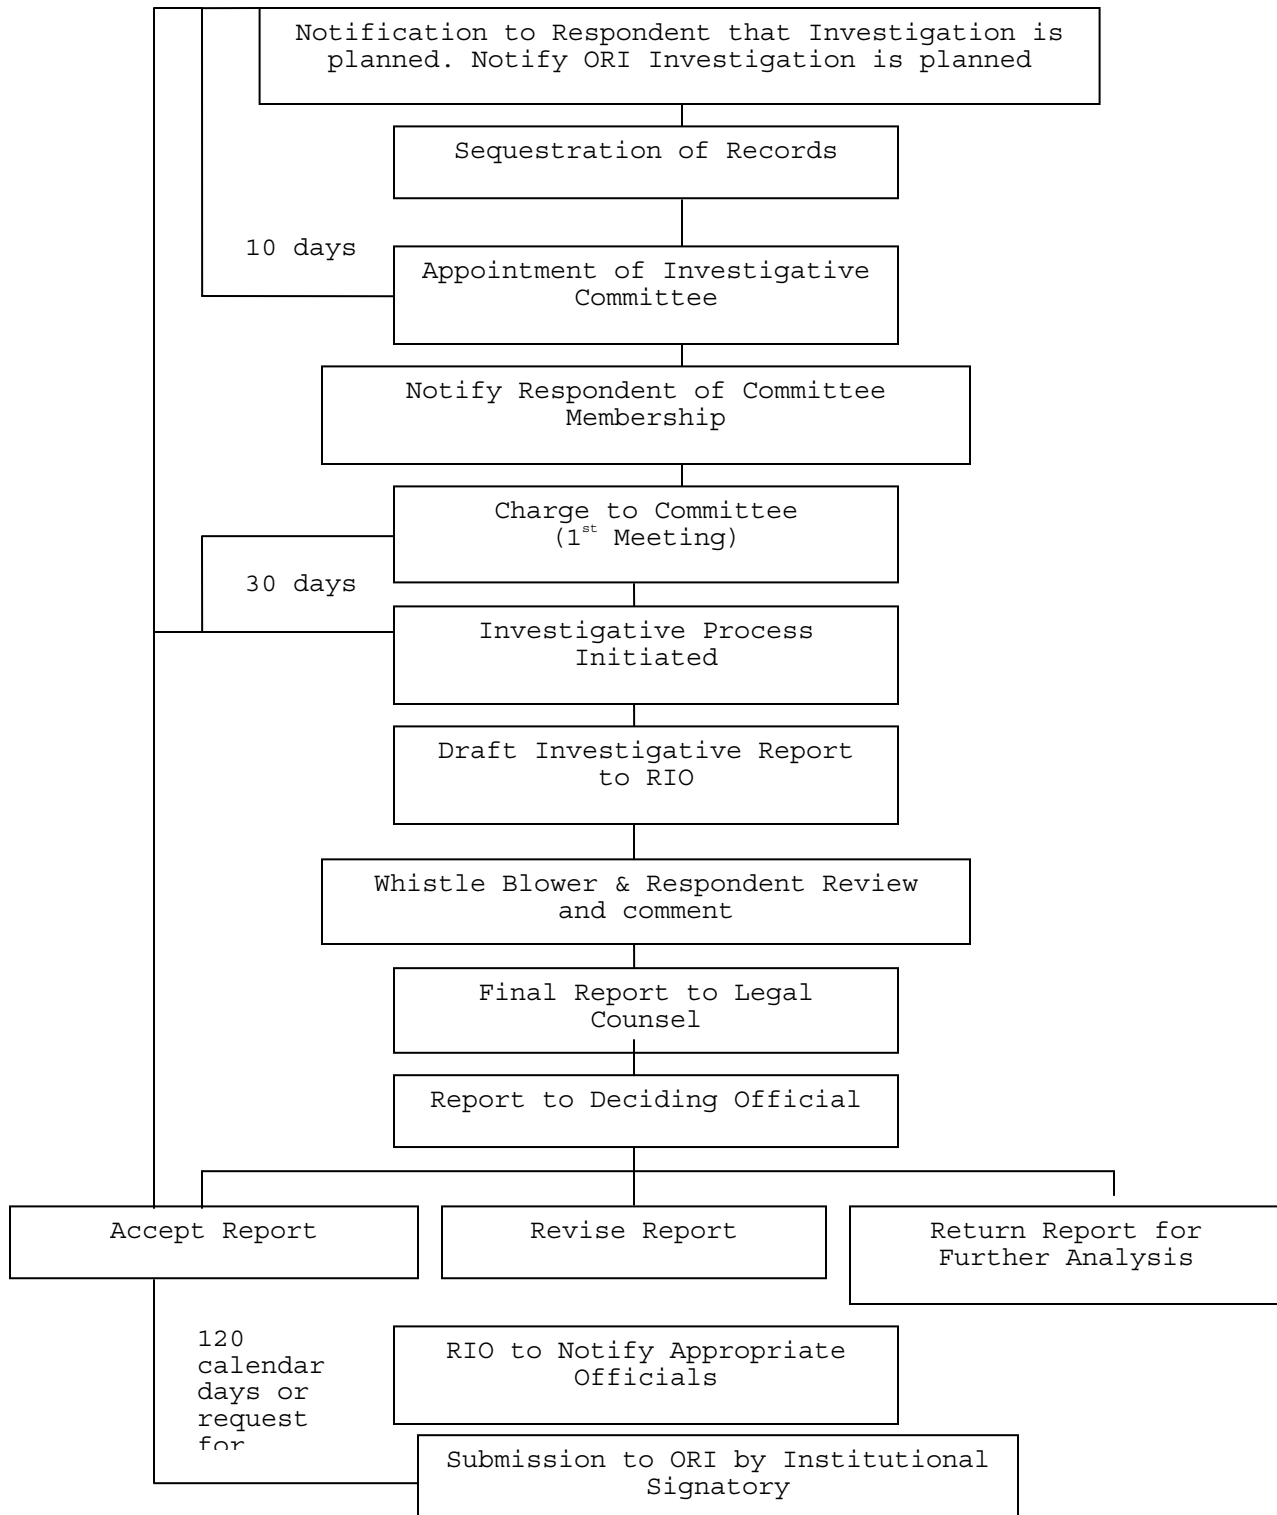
Notification to Respondent that Investigation is planned. Notify ORI Investigation is planned

Sequestration of Records

10 days

Appointment of Investigative Committee

Notify Respondent of Committee Membership

Charge to Committee ($1^{st}$ Meeting)

30 days

Investigative Process Initiated

Draft Investigative Report to RIO

Whistle Blower & Respondent Review and comment

Final Report to Legal Counsel

Report to Deciding Official

Accept Report

Revise Report

Return Report for Further Analysis

120 calendar days or request for

RIO to Notify Appropriate Officials

Submission to ORI by Institutional Signatory